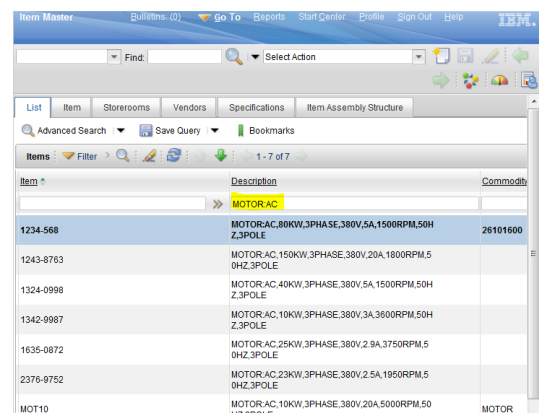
Item Master Bulletins: (0) Go To Reports Start Center Profile Sign Out Help IBM.

Find: Select Action

List Item Storerooms Vendors Specifications Item Assembly Structure

Advanced Search Save Query Bookmarks

Items Filter 1 - 7 of 7

| Item | Description | Commodity |
|---|---|---|
| | MOTOR:AC | |
| 1234-568 | MOTOR:AC,80KW,3PHASE,380V,5A,1500RPM,50HZ,3POLE | 26101600 |
| 1243-8763 | MOTOR:AC,150KW,3PHASE,380V,20A,1800RPM,50HZ,3POLE | |
| 1324-0998 | MOTOR:AC,40KW,3PHASE,380V,5A,1500RPM,50HZ,3POLE | |
| 1342-9987 | MOTOR:AC,10KW,3PHASE,380V,3A,3600RPM,50HZ,3POLE | |
| 1635-0872 | MOTOR:AC,25KW,3PHASE,380V,2.9A,3750RPM,50HZ,3POLE | |
| 2376-9752 | MOTOR:AC,23KW,3PHASE,380V,2.5A,1950RPM,50HZ,3POLE | |
| MOT10 | MOTOR:AC,10KW,3PHASE,380V,20A,5000RPM,50 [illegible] | MOTOR |